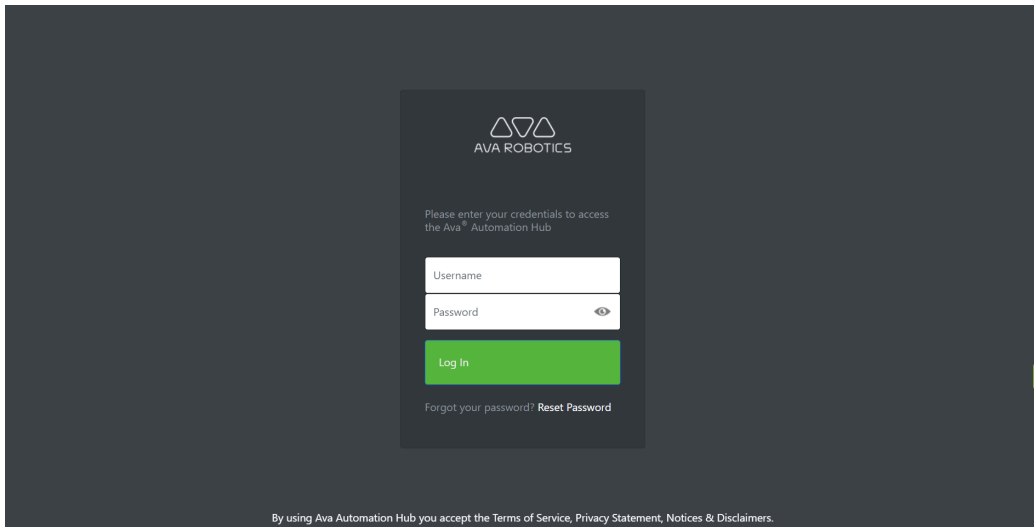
AVA ROBOTICS

Please enter your credentials to access the Ava® Automation Hub

Username

Password

Log In

Forgot your password? Reset Password

By using Ava Automation Hub you accept the Terms of Service, Privacy Statement, Notices & Disclaimers.